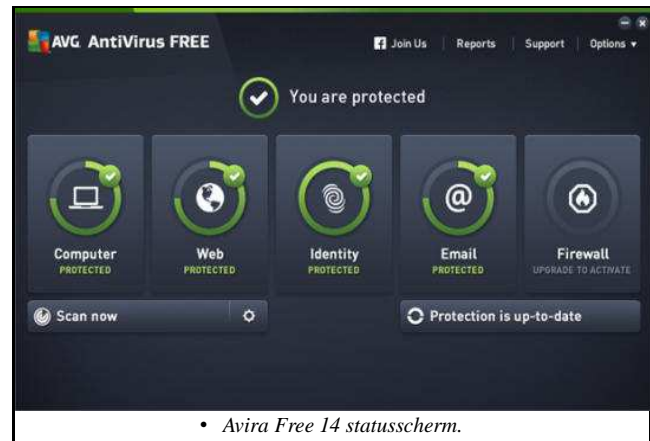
AVG. AntiVirus FREE

Join Us | Reports | Support | Options ▾

You are protected

Computer
PROTECTED

Web
PROTECTED

Identity
PROTECTED

Email
PROTECTED

Firewall
UPGRADE TO ACTIVATE

Scan now

Protection is up-to-date

• Avira Free 14 statusscherm.